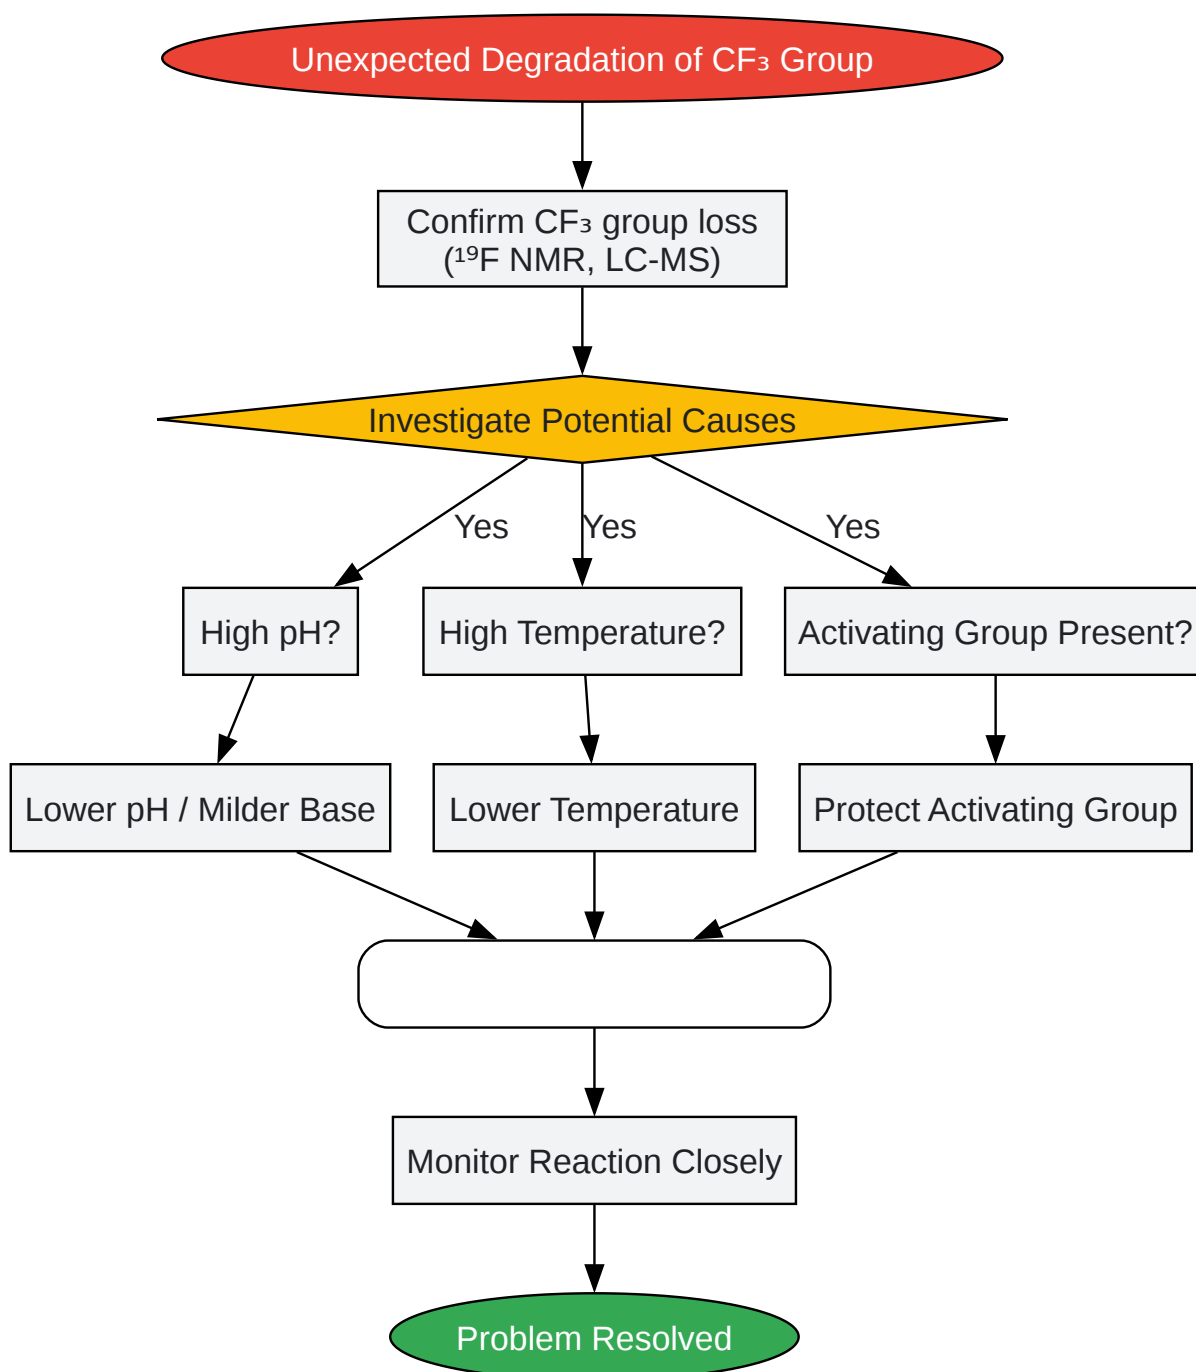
Unexpected Degradation of CF₃ Group

Confirm CF₃ group loss ($^{19}$F NMR, LC-MS)

Investigate Potential Causes

Yes

Yes

Yes

High pH?

High Temperature?

Activating Group Present?

Lower pH / Milder Base

Lower Temperature

Protect Activating Group

Monitor Reaction Closely

Problem Resolved